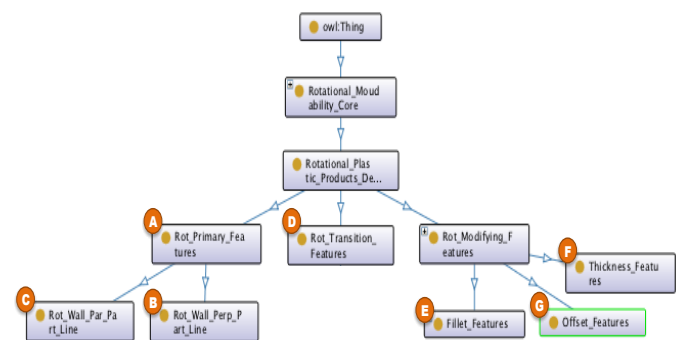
owl:Thing

Rotational_Mouldability_Core

Rotational_Plastic_Products_De...

A Rot_Primary_Features

D Rot_Transition_Features

Rot_Modifying_Features

F Thickness_Features

C Rot_Wall_Par_Part_Line

B Rot_Wall_Perp_Part_Line

E Fillet_Features

G Offset_Features